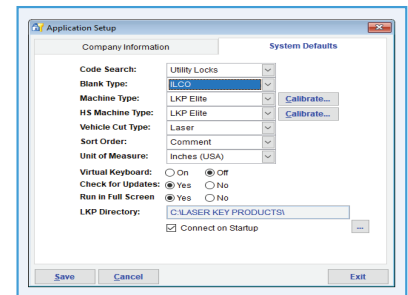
Application Setup

Company Information | System Defaults

Code Search: Utility Locks
Blank Type: ILCO
Machine Type: LKP Elite Calibrate...
HS Machine Type: LKP Elite Calibrate...
Vehicle Cut Type: Laser
Sort Order: Comment
Unit of Measure: Inches (USA)
Virtual Keyboard: On Off
Check for Updates: Yes No
Run in Full Screen Yes No
LKP Directory: C:\LASER KEY PRODUCTS\
Connect on Startup ...

Save Cancel Exit